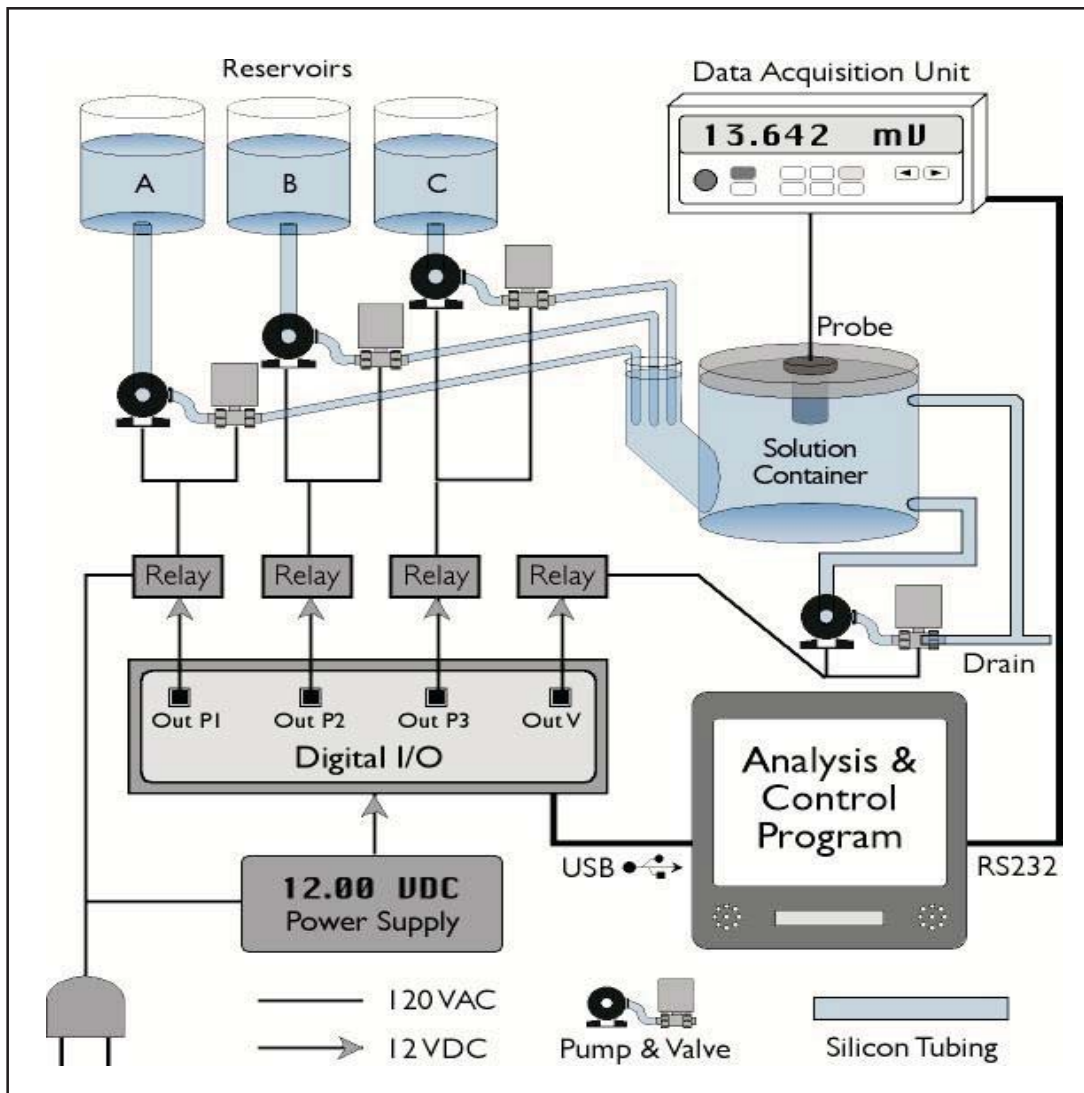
Reservoirs

A

B

C

Data Acquisition Unit

13.642 mV

Probe

Solution Container

Relay

Relay

Relay

Relay

Drain

Out P1

Out P2

Out P3

Out V

Digital I/O

Analysis & Control Program

USB

RS232

12.00 VDC
Power Supply

120 VAC

12 VDC

Pump & Valve

Silicon Tubing